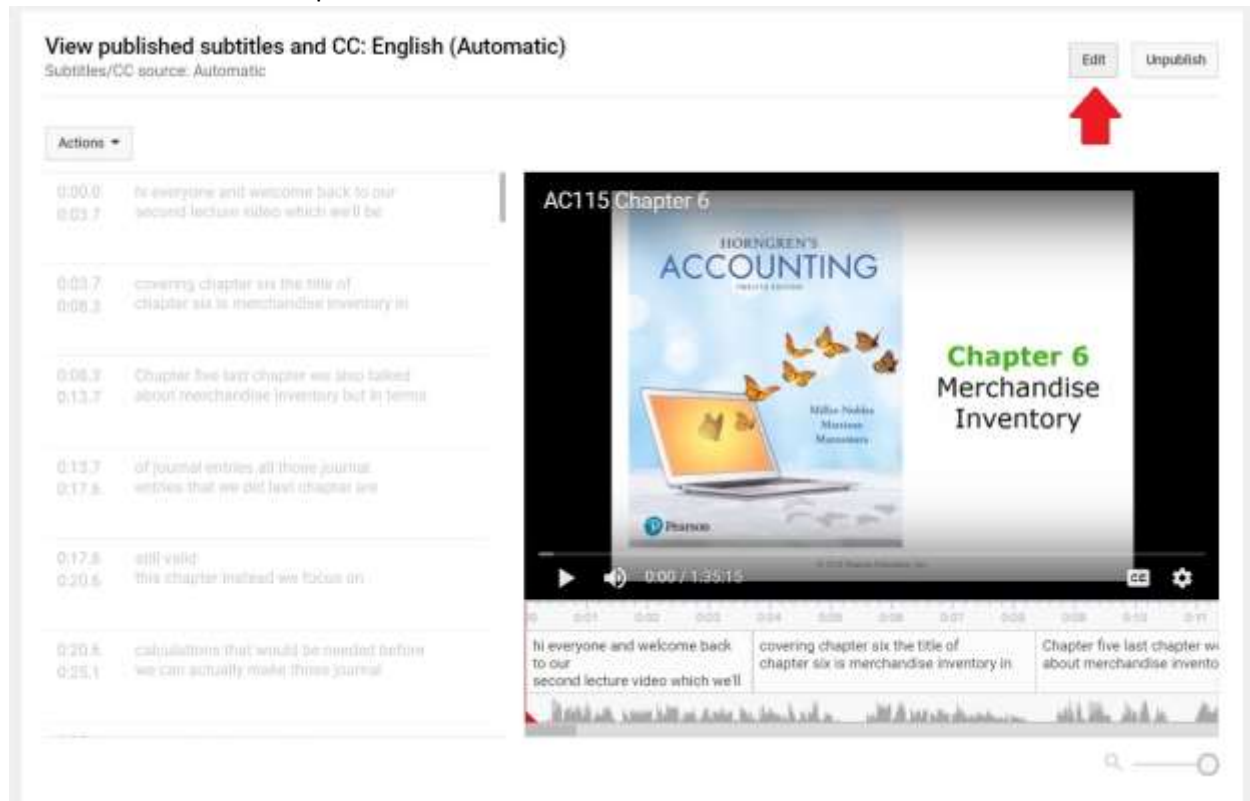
View published subtitles and CC: English (Automatic)
Subtitles/CC source: Automatic

Edit
Unpublish

Actions ▾

0:00.0
0:03.7
hi everyone and welcome back to our second lecture video which we'll be

0:03.7
0:08.3
covering chapter six the title of chapter six is merchandise inventory in

0:08.3
0:13.7
Chapter five last chapter we also talked about merchandise inventory but in terms

0:13.7
0:17.6
of journal entries all those journal entries that we did last chapter are

0:17.6
0:20.6
still valid
this chapter instead we focus on

0:20.6
0:25.1
calculations that would be needed before we can actually make those journal

AC115 Chapter 6

HORNGREN'S
ACCOUNTING
TWELFTH EDITION

Miller-Nobles
Mattison
Matsumura

Pearson

Chapter 6
Merchandise
Inventory

0:00 / 1:35:15

CC

hi everyone and welcome back to our
second lecture video which we'll

covering chapter six the title of chapter six is merchandise inventory in

Chapter five last chapter w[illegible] about merchandise invento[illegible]